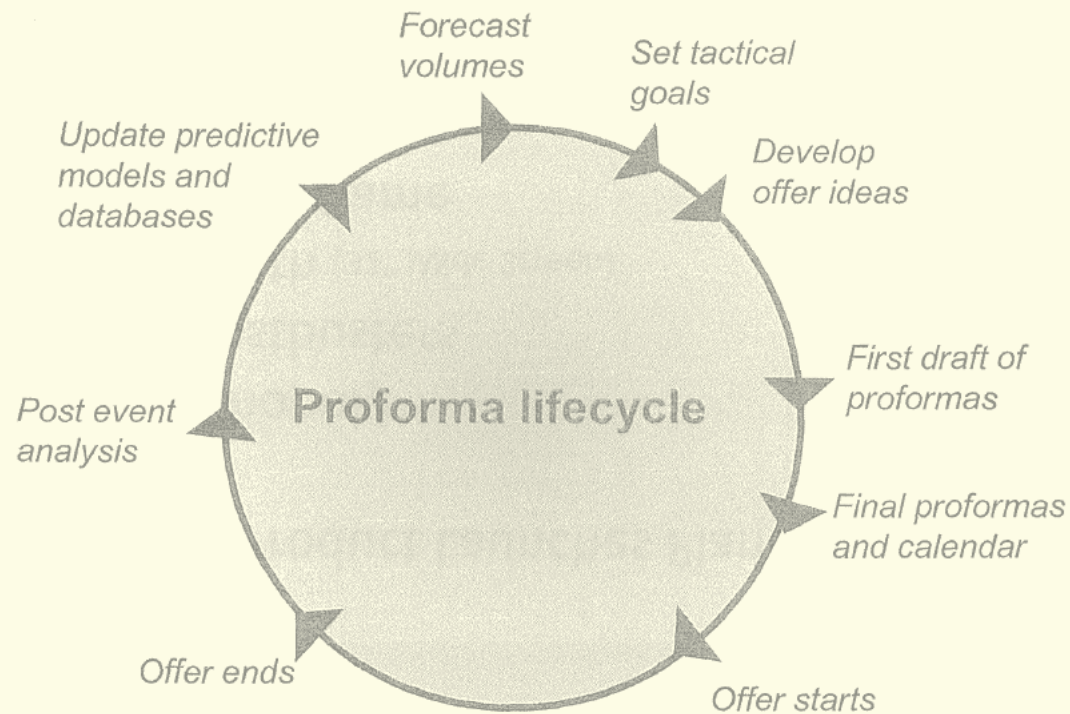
Forecast volumes

Set tactical goals

Develop offer ideas

First draft of proformas

Final proformas and calendar

Offer starts

Offer ends

Post event analysis

Update predictive models and databases

Proforma lifecycle